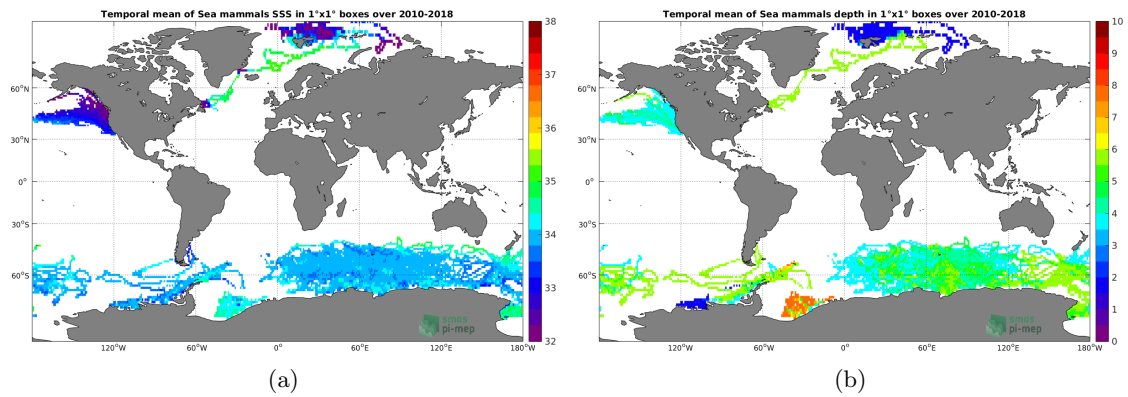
Temporal mean of Sea mammals SSS in 1°x1° boxes over 2010-2018

38
37
36
35
34
33
32

60°N
30°N
0°
30°S
60°S

120°W 60°W 0° 60°E 120°E 180°W

smos pi-mep

(a)

Temporal mean of Sea mammals depth in 1°x1° boxes over 2010-2018

10
9
8
7
6
5
4
3
2
1
0

60°N
30°N
0°
30°S
60°S

120°W 60°W 0° 60°E 120°E 180°W

smos pi-mep

(b)